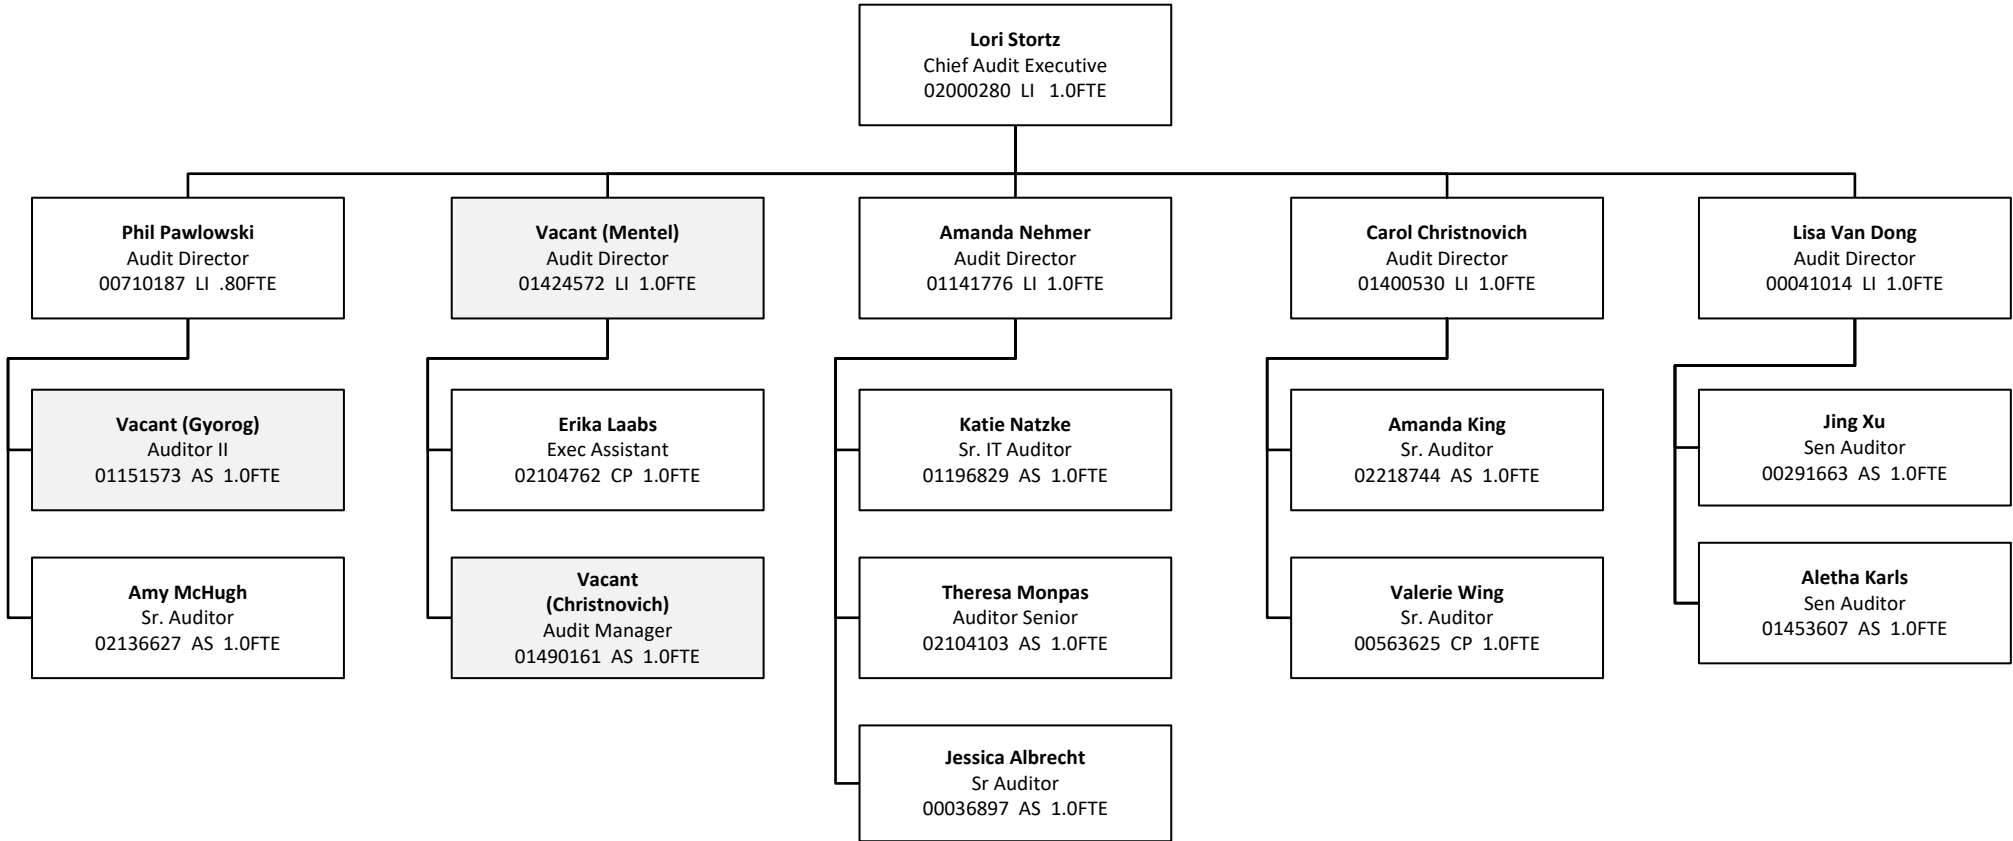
**Lori Stortz**
Chief Audit Executive
02000280 LI 1.0FTE

**Phil Pawlowski**
Audit Director
00710187 LI .80FTE

**Vacant (Gyorog)**
Auditor II
01151573 AS 1.0FTE

**Amy McHugh**
Sr. Auditor
02136627 AS 1.0FTE

**Vacant (Mentel)**
Audit Director
01424572 LI 1.0FTE

**Erika Laabs**
Exec Assistant
02104762 CP 1.0FTE

**Vacant (Christnovich)**
Audit Manager
01490161 AS 1.0FTE

**Amanda Nehmer**
Audit Director
01141776 LI 1.0FTE

**Katie Natzke**
Sr. IT Auditor
01196829 AS 1.0FTE

**Theresa Monpas**
Auditor Senior
02104103 AS 1.0FTE

**Jessica Albrecht**
Sr Auditor
00036897 AS 1.0FTE

**Carol Christnovich**
Audit Director
01400530 LI 1.0FTE

**Amanda King**
Sr. Auditor
02218744 AS 1.0FTE

**Valerie Wing**
Sr. Auditor
00563625 CP 1.0FTE

**Lisa Van Dong**
Audit Director
00041014 LI 1.0FTE

**Jing Xu**
Sen Auditor
00291663 AS 1.0FTE

**Aletha Karls**
Sen Auditor
01453607 AS 1.0FTE